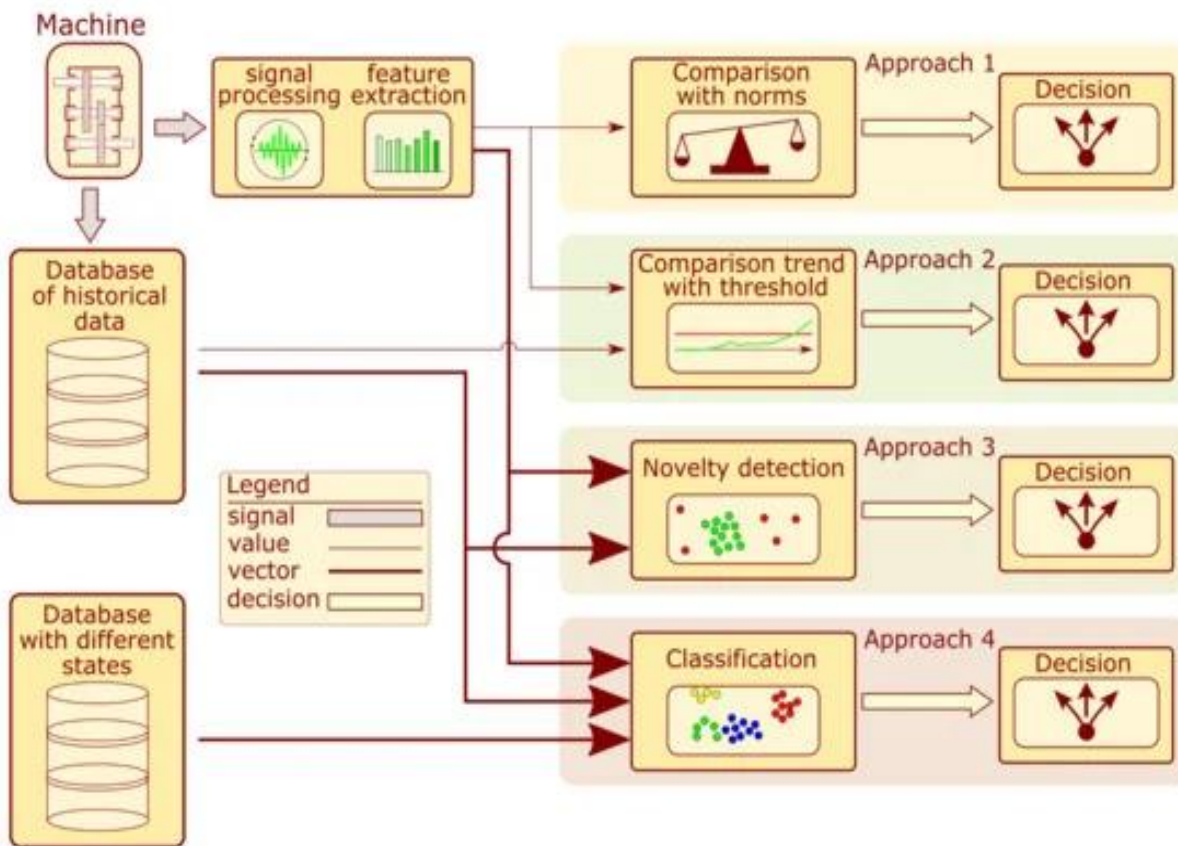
Machine

signal processing

feature extraction

Database of historical data

Database with different states

Legend
signal
value
vector
decision

Approach 1
Comparison with norms
Decision

Approach 2
Comparison trend with threshold
Decision

Approach 3
Novelty detection
Decision

Approach 4
Classification
Decision